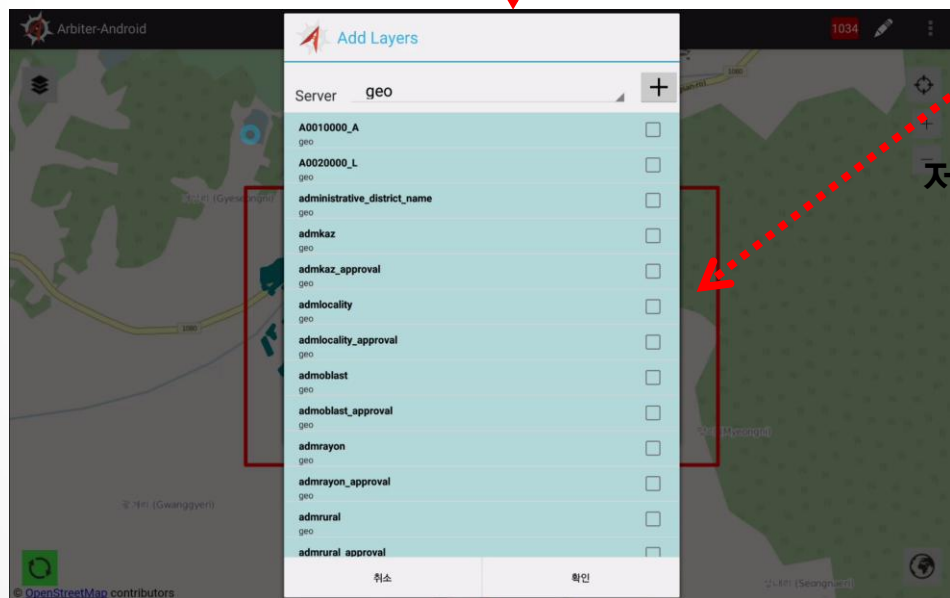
Arbiter-Android

1034

Add Layers

Server geo

+

A0010000_A
geo

A0020000_L
geo

administrative_district_name
geo

admkaz
geo

admkaz_approval
geo

admlocality
geo

admlocality_approval
geo

admoblast
geo

admoblast_approval
geo

admrayon
geo

admrayon_approval
geo

admrural
geo

admrural_approval

취소

확인

계성리 (Gyeseongni)

광계리 (Gwanggyeri)

(Seongnam)

2080

© OpenStreetMap contributors

저